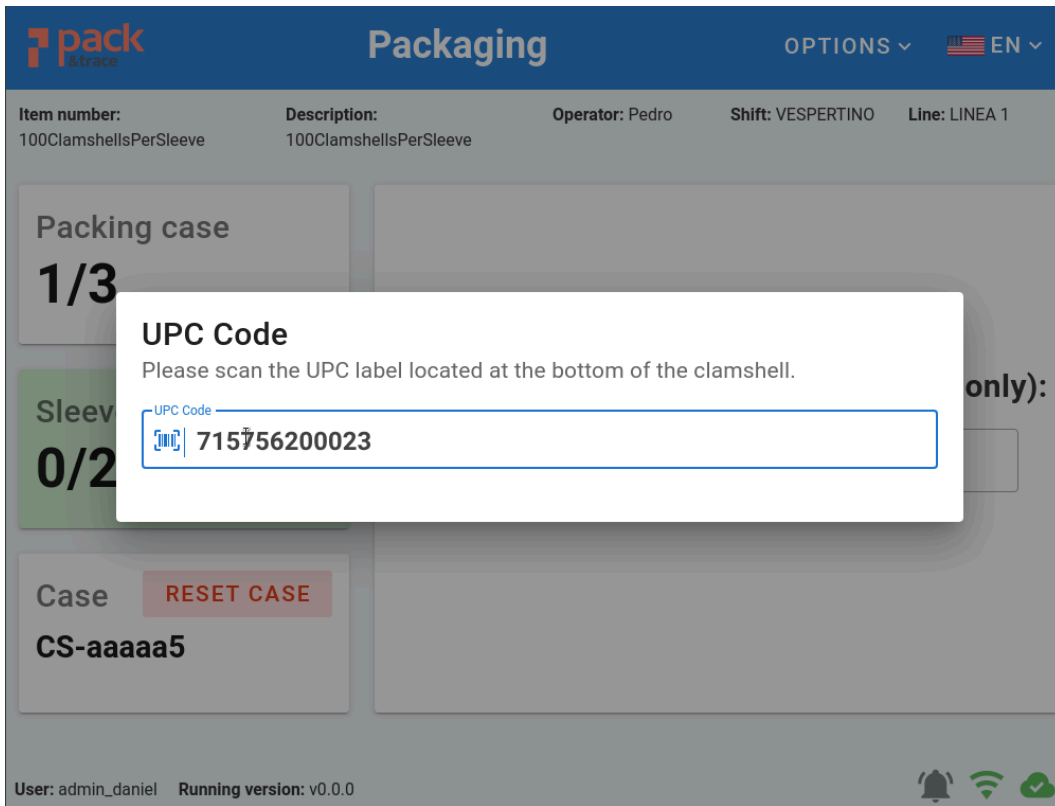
pack &trace

Packaging

OPTIONS

EN

Item number: 100ClamshellsPerSleeve

Description: 100ClamshellsPerSleeve

Operator: Pedro

Shift: VESPERTINO

Line: LINEA 1

Packing case
1/3

Sleev
0/2

Case
RESET CASE
CS-aaaaa5

only):

UPC Code
Please scan the UPC label located at the bottom of the clamshell.

UPC Code
715756200023

User: admin_daniel Running version: v0.0.0